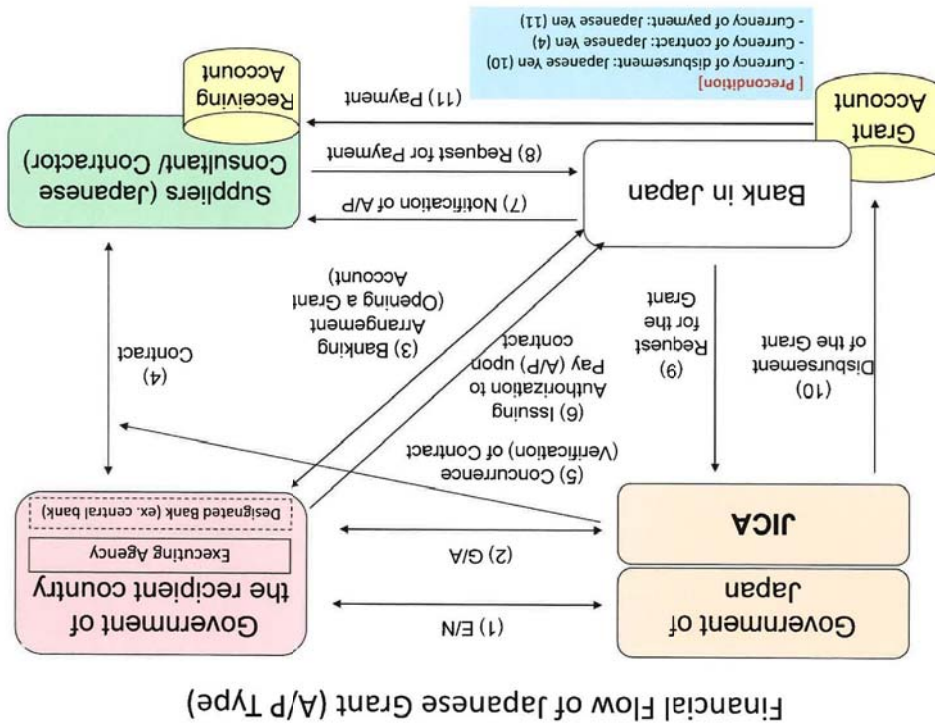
Financial Flow of Japanese Grant (A/P Type)

Government of Japan

JICA

Government of the recipient country

Executing Agency

Designated Bank (ex. central bank)

(1) E/N

(2) G/A

(5) Concurrence (Verification) of Contract

(6) Issuing Authorization to Pay (A/P) upon contract

(3) Banking Arrangement (Opening a Grant Account)

(4) Contract

(9) Request for the Grant

(10) Disbursement of the Grant

Bank in Japan

Suppliers (Japanese Consultant/ Contractor)

(7) Notification of A/P

(8) Request for Payment

(11) Payment

Receiving Account

Grant Account

[ Precondition]
- Currency of disbursement: Japanese Yen (10)
- Currency of contract: Japanese Yen (4)
- Currency of payment: Japanese Yen (11)